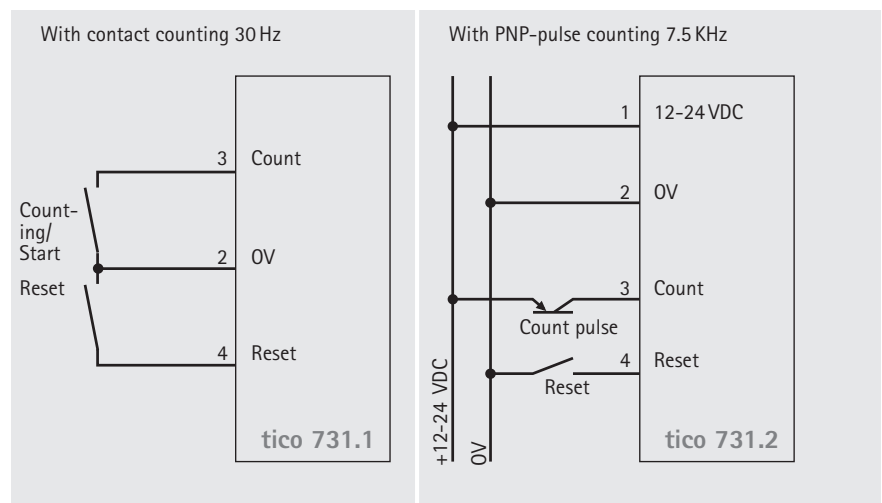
With contact counting 30 Hz

3 Count

Counting/ Start

2 0V

Reset

4 Reset

tico 731.1

With PNP-pulse counting 7.5 KHz

1 12-24 VDC

2 0V

3 Count

Count pulse

4 Reset

Reset

+12-24 VDC

0V

tico 731.2